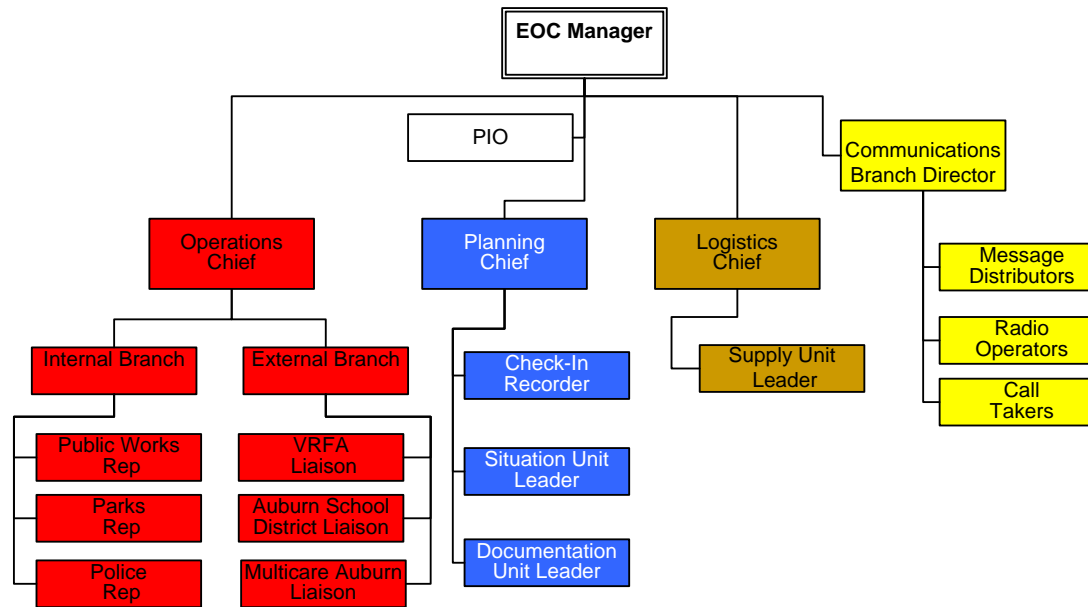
EOC Manager

PIO

Communications Branch Director

Operations Chief

Planning Chief

Logistics Chief

Message Distributors

Radio Operators

Call Takers

Internal Branch

External Branch

Check-In Recorder

Supply Unit Leader

Public Works Rep

Parks Rep

Police Rep

VRFA Liaison

Auburn School District Liaison

Multicare Auburn Liaison

Situation Unit Leader

Documentation Unit Leader